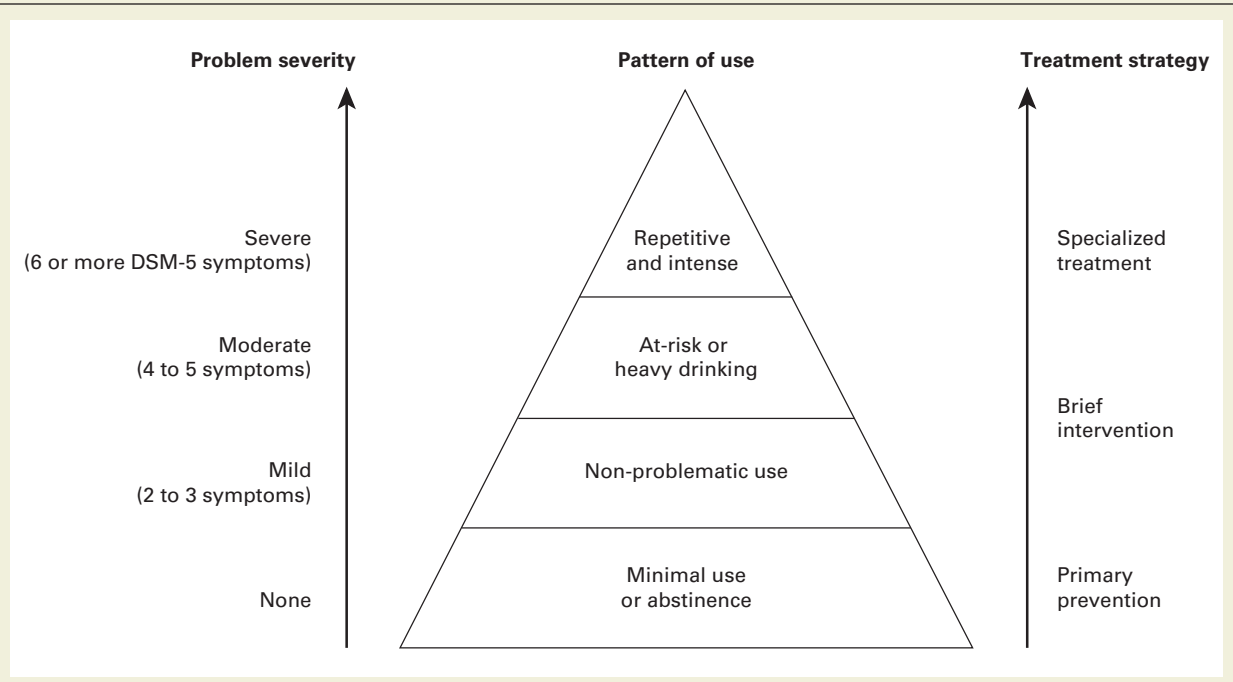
Problem severity

Pattern of use

Treatment strategy

Severe (6 or more DSM-5 symptoms)

Repetitive and intense

Specialized treatment

Moderate (4 to 5 symptoms)

At-risk or heavy drinking

Brief intervention

Mild (2 to 3 symptoms)

Non-problematic use

None

Minimal use or abstinence

Primary prevention